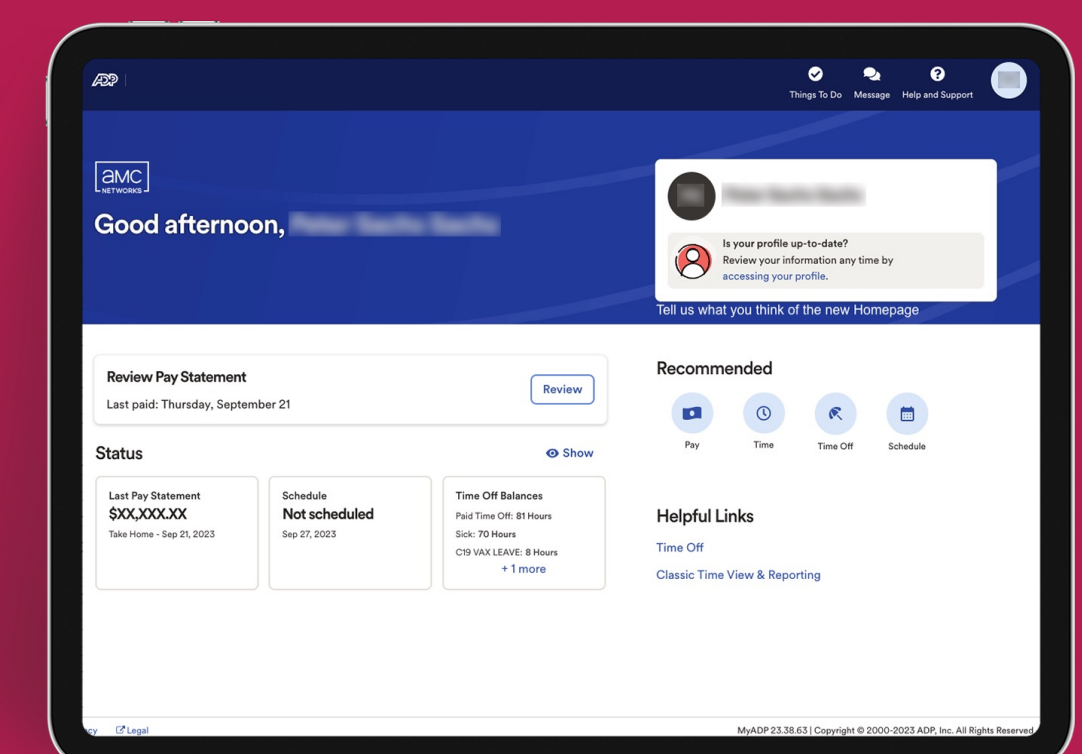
ADP

Things To Do Message Help and Support

aMC NETWORKS

Good afternoon, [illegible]

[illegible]

Is your profile up-to-date?
Review your information any time by accessing your profile.

Tell us what you think of the new Homepage

Review Pay Statement
Last paid: Thursday, September 21

Review

Status

Show

Last Pay Statement
$XX,XXX.XX
Take Home - Sep 21, 2023

Schedule
Not scheduled
Sep 27, 2023

Time Off Balances
Paid Time Off: 81 Hours
Sick: 70 Hours
C19 VAX LEAVE: 8 Hours
+ 1 more

Recommended

Pay Time Time Off Schedule

Helpful Links

Time Off

Classic Time View & Reporting

cy Legal

MyADP 23.38.63 | Copyright © 2000-2023 ADP, Inc. All Rights Reserved